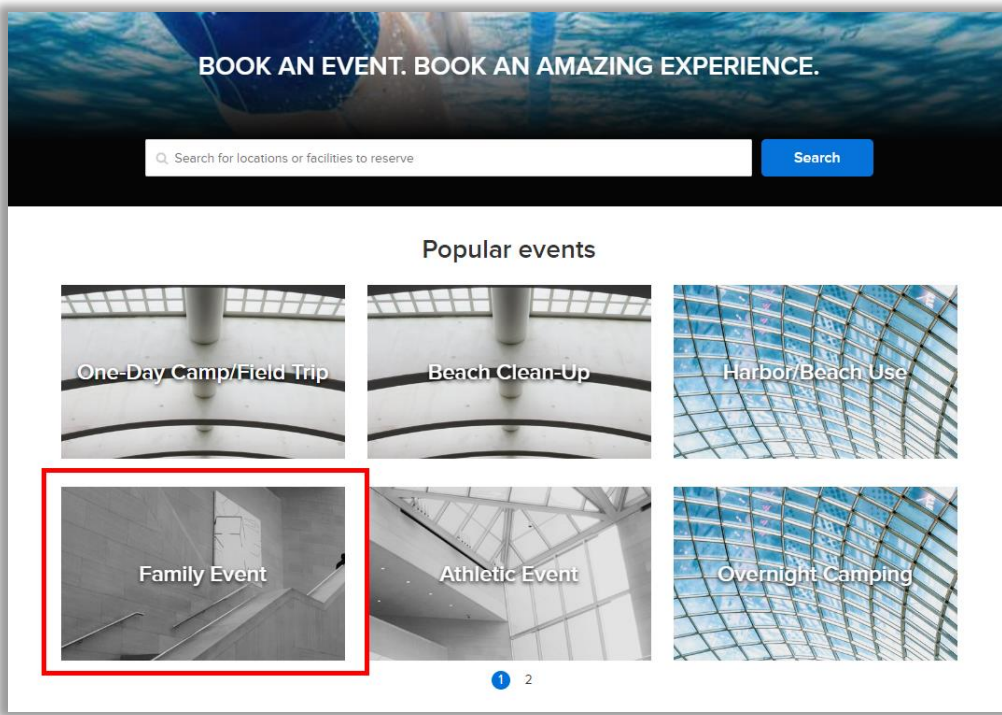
BOOK AN EVENT. BOOK AN AMAZING EXPERIENCE.

Search for locations or facilities to reserve

Search

Popular events

One-Day Camp/Field Trip

Beach Clean-Up

Harbor/Beach Use

Family Event

Athletic Event

Overnight Camping

1 2